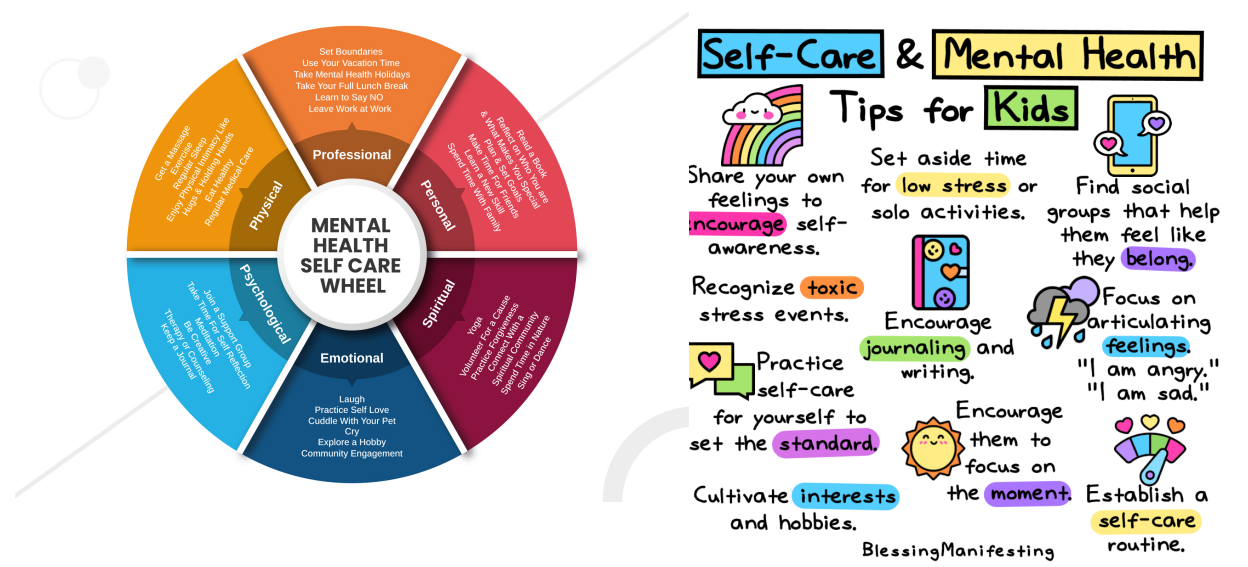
MENTAL HEALTH SELF CARE WHEEL

Professional
Set Boundaries
Use Your Vacation Time
Take Mental Health Holidays
Take Your Full Lunch Break
Learn to Say NO
Leave Work at Work

Personal
Read a Book
Reflect on Who You are
& What Makes You Special
Plan & Set Goals
Make Time For Friends
Learn a New Skill
Spend Time With Family

Spiritual
Yoga
Volunteer For a Cause
Practice Forgiveness
Connect With a Spiritual Community
Spend Time in Nature
Sing or Dance

Emotional
Laugh
Practice Self Love
Cuddle With Your Pet
Cry
Explore a Hobby
Community Engagement

Psychological
Join a Support Group
Take Time For Self Reflection
Meditation
Be Creative
Therapy or Counseling
Keep a Journal

Physical
Get a Massage
Exercise
Regular Sleep
Enjoy Physical Intimacy Like Hugs & Holding Hands
Eat Healthy
Regular Medical Care

Self-Care & Mental Health Tips for Kids

Share your own feelings to encourage self-awareness.

Set aside time for low stress or solo activities.

Find social groups that help them feel like they belong.

Recognize toxic stress events.

Encourage journaling and writing.

Focus on articulating feelings. "I am angry." "I am sad."

Practice self-care for yourself to set the standard.

Encourage them to focus on the moment.

Cultivate interests and hobbies.

Establish a self-care routine.

BlessingManifesting